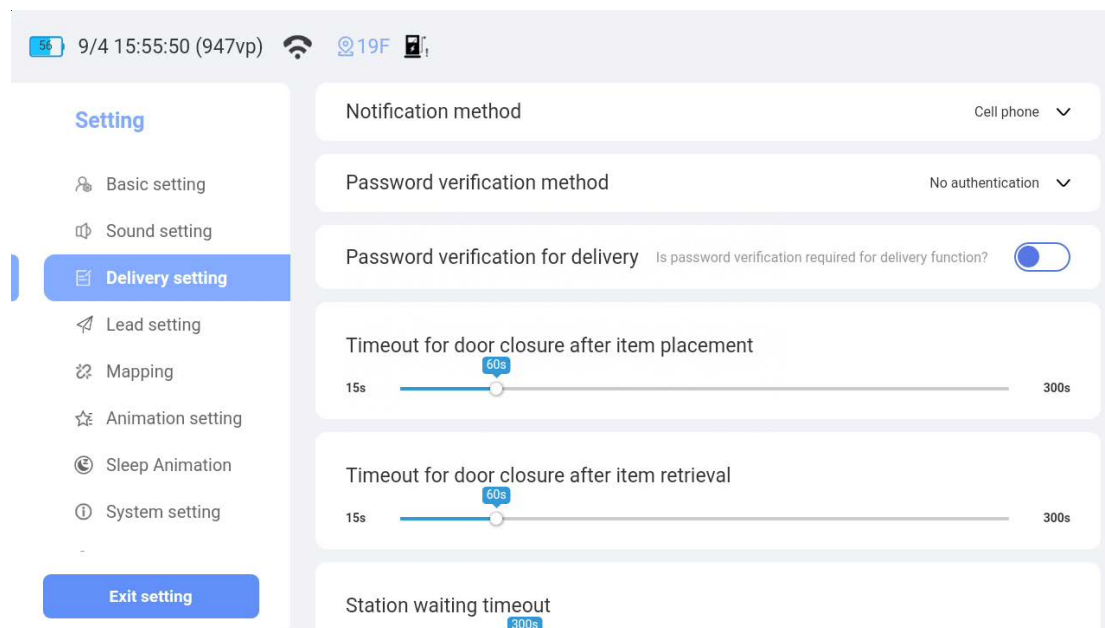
56 9/4 15:55:50 (947vp) 19F

Setting

Basic setting

Sound setting

Delivery setting

Lead setting

Mapping

Animation setting

Sleep Animation

System setting

Exit setting

Notification method Cell phone

Password verification method No authentication

Password verification for delivery Is password verification required for delivery function?

Timeout for door closure after item placement
60s
15s 300s

Timeout for door closure after item retrieval
60s
15s 300s

Station waiting timeout
300s